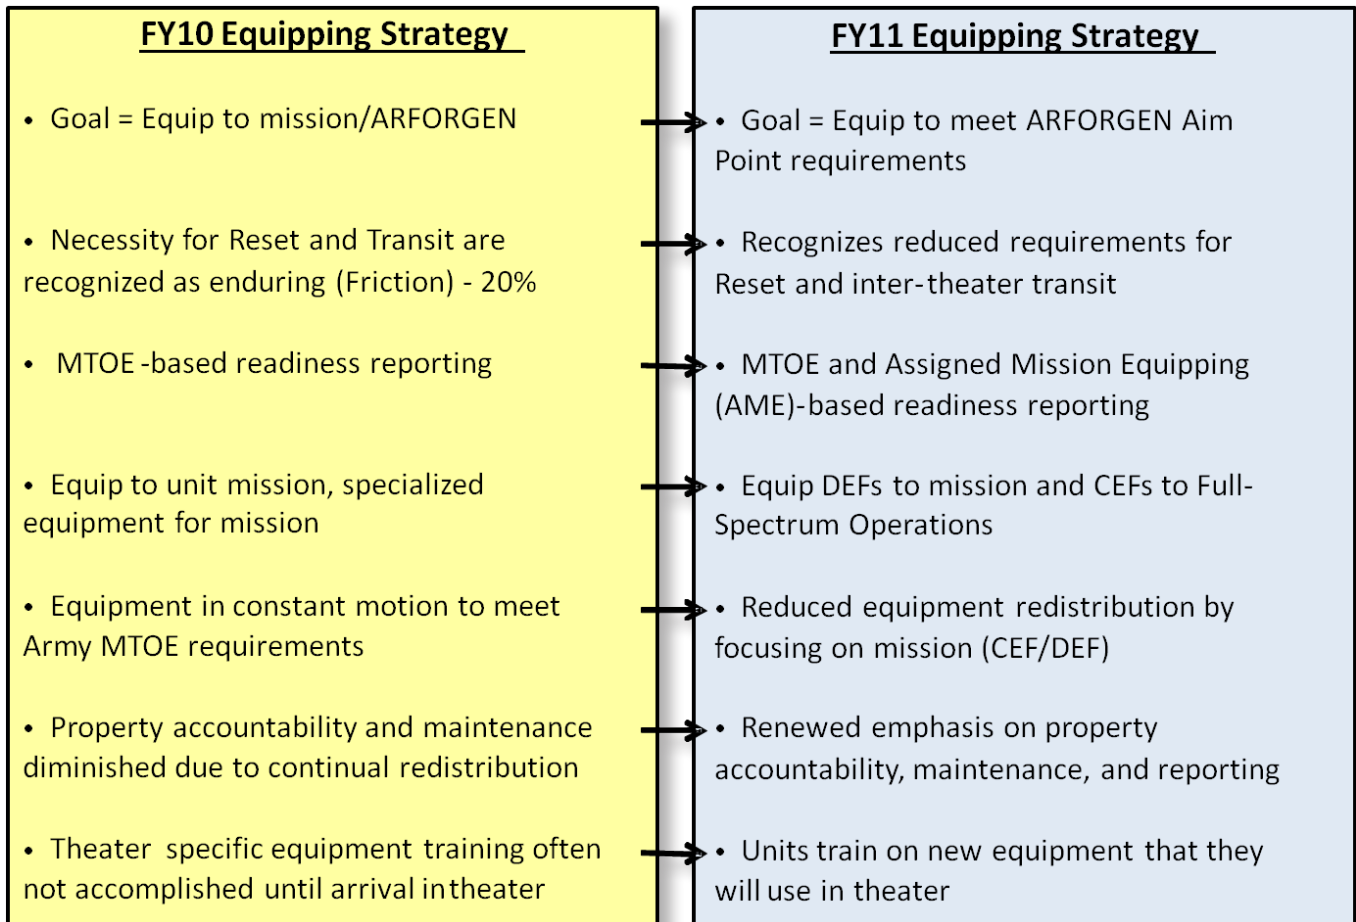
FY10 Equipping Strategy

• Goal = Equip to mission/ARFORGEN

• Necessity for Reset and Transit are recognized as enduring (Friction) - 20%

• MTOE -based readiness reporting

• Equip to unit mission, specialized equipment for mission

• Equipment in constant motion to meet Army MTOE requirements

• Property accountability and maintenance diminished due to continual redistribution

• Theater specific equipment training often not accomplished until arrival in theater

FY11 Equipping Strategy

• Goal = Equip to meet ARFORGEN Aim Point requirements

• Recognizes reduced requirements for Reset and inter-theater transit

• MTOE and Assigned Mission Equipping (AME)-based readiness reporting

• Equip DEFs to mission and CEFs to Full-Spectrum Operations

• Reduced equipment redistribution by focusing on mission (CEF/DEF)

• Renewed emphasis on property accountability, maintenance, and reporting

• Units train on new equipment that they will use in theater